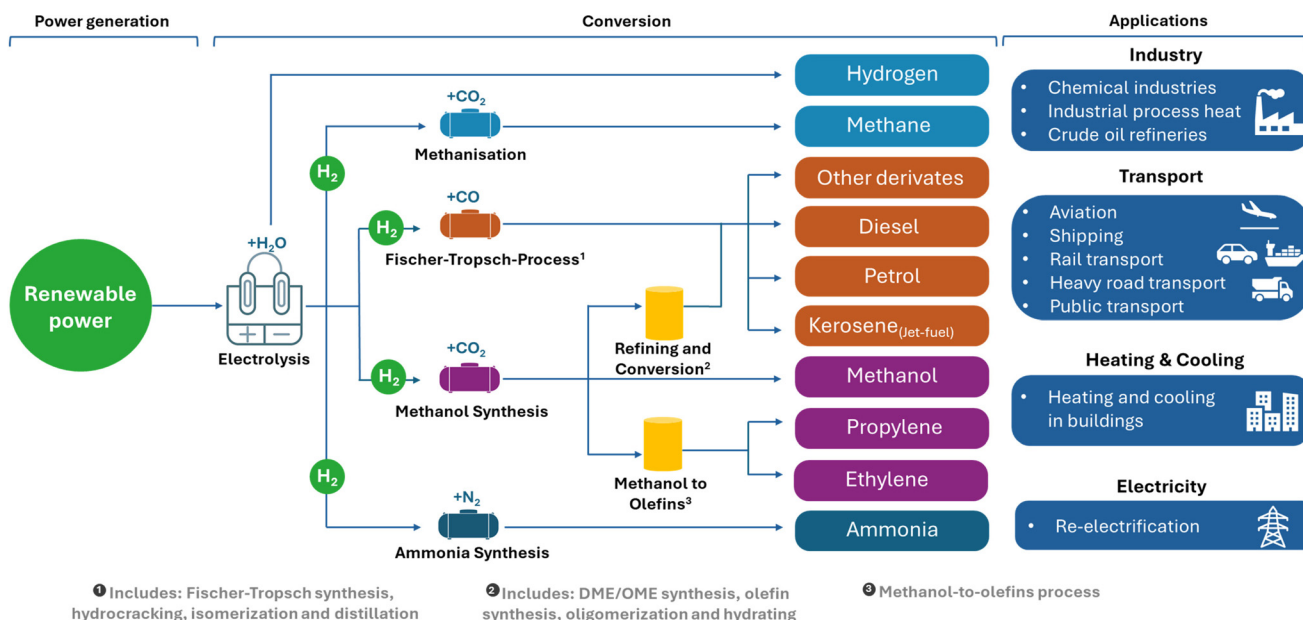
Power generation

Conversion

Applications

Renewable power

$+H_2O$

Electrolysis

$H_2$

$+CO_2$

Methanisation

$H_2$

$+CO$

Fischer-Tropsch-Process$^1$

$H_2$

$+CO_2$

Methanol Synthesis

$H_2$

$+N_2$

Ammonia Synthesis

Refining and Conversion$^2$

Methanol to Olefins$^3$

Hydrogen

Methane

Other derivates

Diesel

Petrol

Kerosene$_{\text{(Jet-fuel)}}$

Methanol

Propylene

Ethylene

Ammonia

Industry

• Chemical industries
• Industrial process heat
• Crude oil refineries

Transport

• Aviation
• Shipping
• Rail transport
• Heavy road transport
• Public transport

Heating & Cooling

• Heating and cooling in buildings

Electricity

• Re-electrification

❶ Includes: Fischer-Tropsch synthesis, hydrocracking, isomerization and distillation

❷ Includes: DME/OME synthesis, olefin synthesis, oligomerization and hydrating

❸ Methanol-to-olefins process